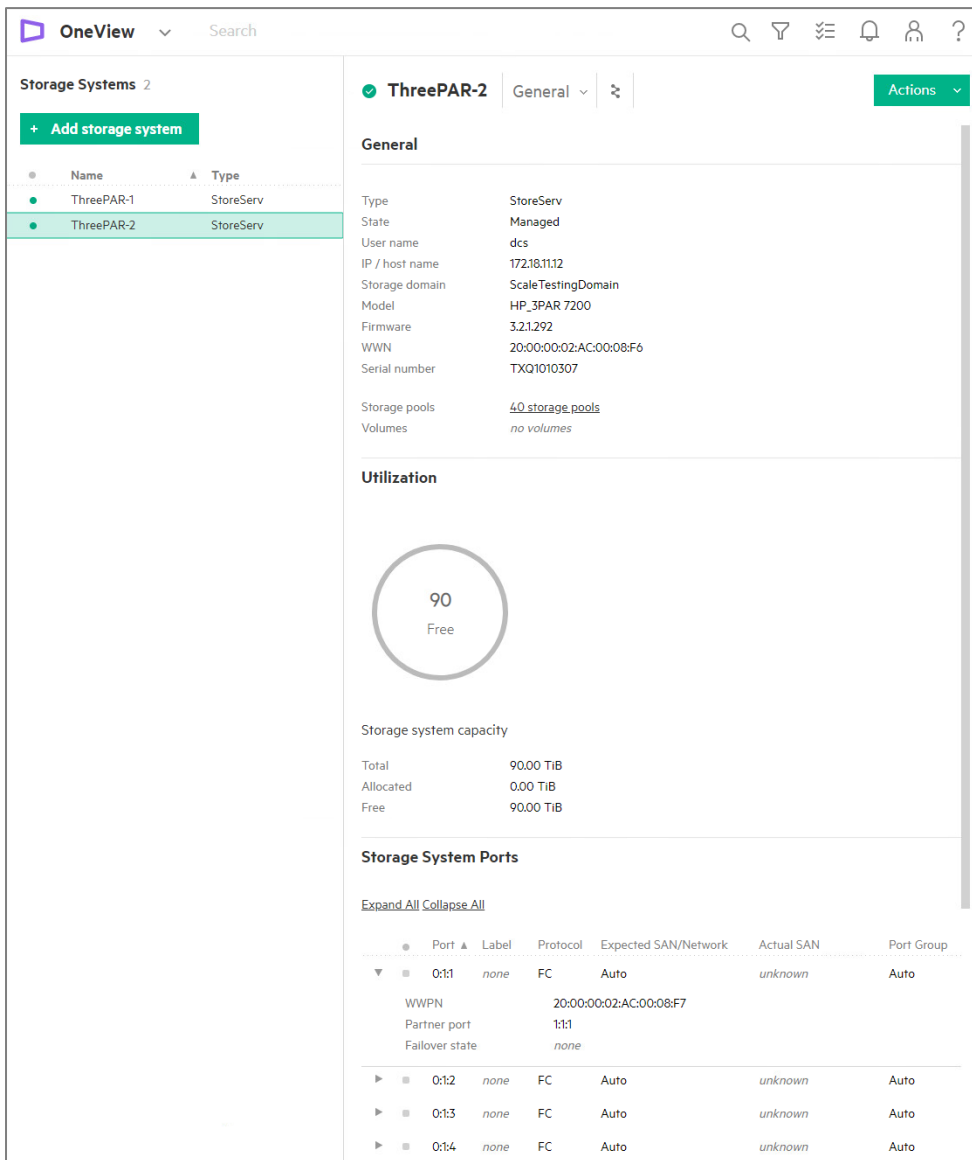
OneView Search

Storage Systems 2

+ Add storage system

| | Name | Type |
|---|---|---|
| ● | ThreePAR-1 | StoreServ |
| ● | ThreePAR-2 | StoreServ |

ThreePAR-2 General

Actions

General

Type StoreServ
State Managed
User name dcs
IP / host name 172.18.11.12
Storage domain ScaleTestingDomain
Model HP_3PAR 7200
Firmware 3.2.1.292
WWN 20:00:00:02:AC:00:08:F6
Serial number TXQ1010307

Storage pools 40 storage pools
Volumes no volumes

Utilization

90
Free

Storage system capacity

Total 90.00 TiB
Allocated 0.00 TiB
Free 90.00 TiB

Storage System Ports

Expand All Collapse All

| | Port ▲ | Label | Protocol | Expected SAN/Network | Actual SAN | Port Group |
|---|---|---|---|---|---|---|
| ▼ | 0:1:1 | none | FC | Auto | unknown | Auto |

WWPN 20:00:00:02:AC:00:08:F7
Partner port 1:1:1
Failover state none

| | Port | Label | Protocol | Expected SAN/Network | Actual SAN | Port Group |
|---|---|---|---|---|---|---|
| ▶ | 0:1:2 | none | FC | Auto | unknown | Auto |
| ▶ | 0:1:3 | none | FC | Auto | unknown | Auto |
| ▶ | 0:1:4 | none | FC | Auto | unknown | Auto |